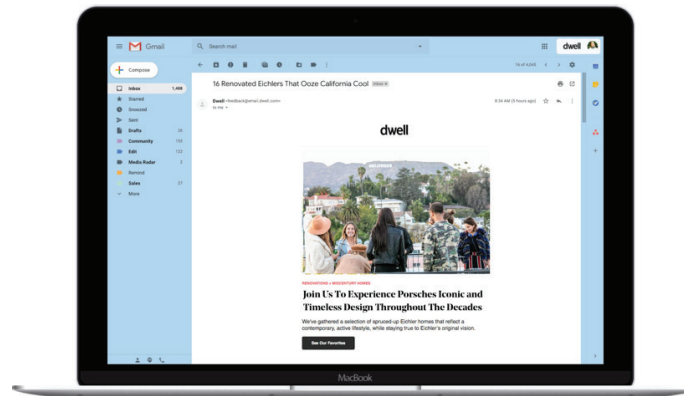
Gmail
Search mail
dwell
Compose
Inbox 1,498
Starred
Snoozed
Sent
Drafts 26
Community 152
Edit 122
Media Radar 2
Remind
Sales 27
More
16 Renovated Eichlers That Ooze California Cool Inbox ×
16 of 4,845
Dwell <feedback@email.dwell.com>
to me
8:34 AM (3 hours ago)
dwell
RENOVATIONS + MIDCENTURY HOMES
Join Us To Experience Porsches Iconic and Timeless Design Throughout The Decades
We've gathered a selection of spruced-up Eichler homes that reflect a contemporary, active lifestyle, while staying true to Eichler's original vision.
See Our Favorites
MacBook